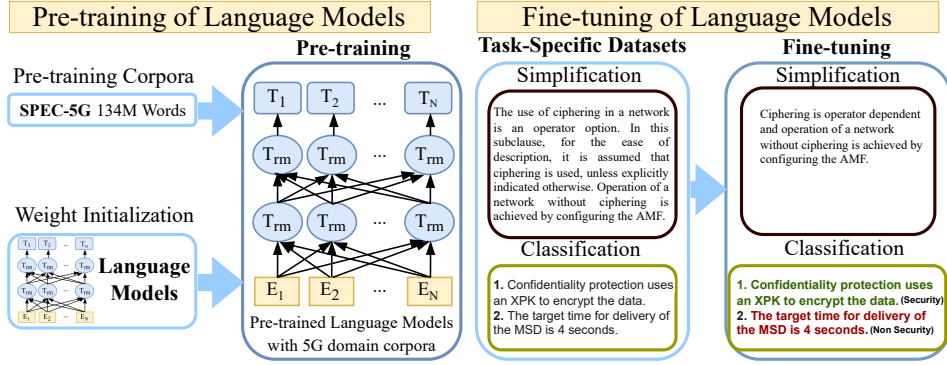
Pre-training of Language Models

Pre-training Corpora

SPEC-5G 134M Words

Weight Initialization

$T_1$ $T_2$ ... $T_N$

$T_{rm}$ $T_{rm}$ $T_{rm}$

$T_{rm}$ $T_{rm}$ $T_{rm}$

$E_1$ $E_2$ ... $E_N$

Language Models

Pre-training

$T_1$ $T_2$ ... $T_N$

$T_{rm}$ $T_{rm}$ ... $T_{rm}$

$T_{rm}$ $T_{rm}$ ... $T_{rm}$

$E_1$ $E_2$ ... $E_N$

Pre-trained Language Models with 5G domain corpora

Fine-tuning of Language Models

Task-Specific Datasets

Simplification

The use of ciphering in a network is an operator option. In this subclause, for the ease of description, it is assumed that ciphering is used, unless explicitly indicated otherwise. Operation of a network without ciphering is achieved by configuring the AMF.

Classification

1. Confidentiality protection uses an XPK to encrypt the data.
2. The target time for delivery of the MSD is 4 seconds.

Fine-tuning

Simplification

Ciphering is operator dependent and operation of a network without ciphering is achieved by configuring the AMF.

Classification

1. Confidentiality protection uses an XPK to encrypt the data. (Security)
2. The target time for delivery of the MSD is 4 seconds. (Non Security)